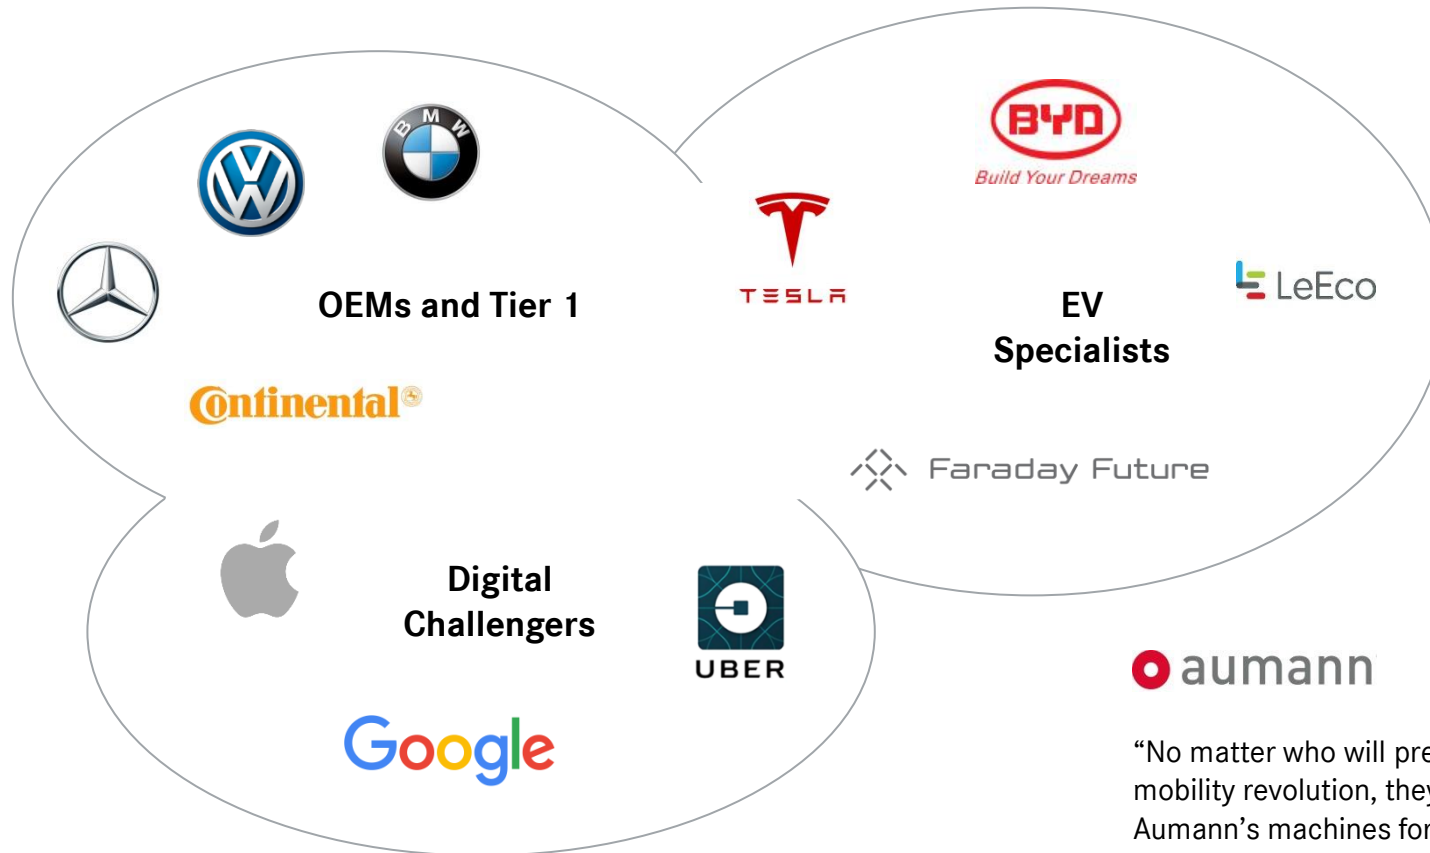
BMW

OEMs and Tier 1

Continental

BYD
Build Your Dreams

TESLA

EV
Specialists

LeEco

Faraday Future

Digital
Challengers

UBER

Google

aumann

“No matter who will pre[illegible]
mobility revolution, the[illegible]
Aumann’s machines fo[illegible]